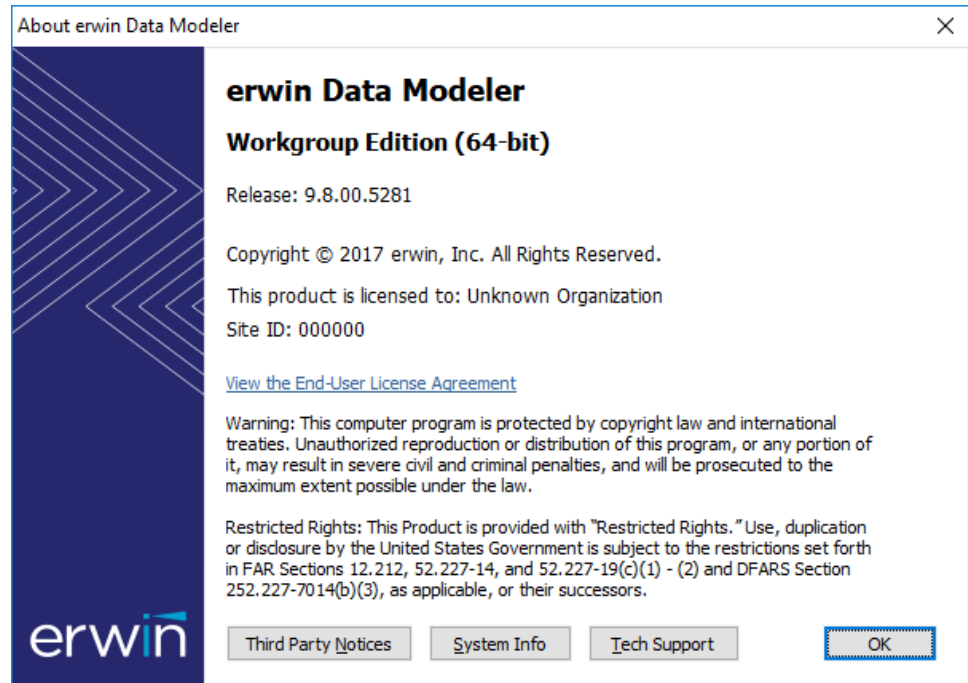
About erwin Data Modeler

×

erwin Data Modeler

Workgroup Edition (64-bit)

Release: 9.8.00.5281

Copyright © 2017 erwin, Inc. All Rights Reserved.

This product is licensed to: Unknown Organization

Site ID: 000000

View the End-User License Agreement

Warning: This computer program is protected by copyright law and international treaties. Unauthorized reproduction or distribution of this program, or any portion of it, may result in severe civil and criminal penalties, and will be prosecuted to the maximum extent possible under the law.

Restricted Rights: This Product is provided with "Restricted Rights." Use, duplication or disclosure by the United States Government is subject to the restrictions set forth in FAR Sections 12.212, 52.227-14, and 52.227-19(c)(1) - (2) and DFARS Section 252.227-7014(b)(3), as applicable, or their successors.

erwin

Third Party Notices

System Info

Tech Support

OK